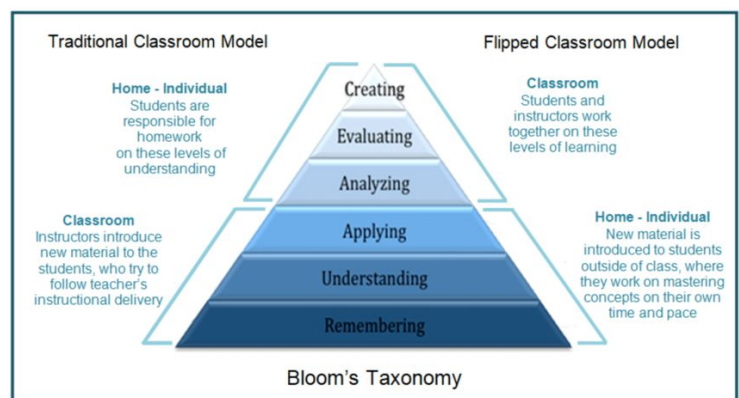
Traditional Classroom Model

Flipped Classroom Model

Home - Individual
Students are responsible for homework on these levels of understanding

Creating
Evaluating
Analyzing
Applying
Understanding
Remembering

Classroom
Students and instructors work together on these levels of learning

Classroom
Instructors introduce new material to the students, who try to follow teacher's instructional delivery

Home - Individual
New material is introduced to students outside of class, where they work on mastering concepts on their own time and pace

Bloom's Taxonomy